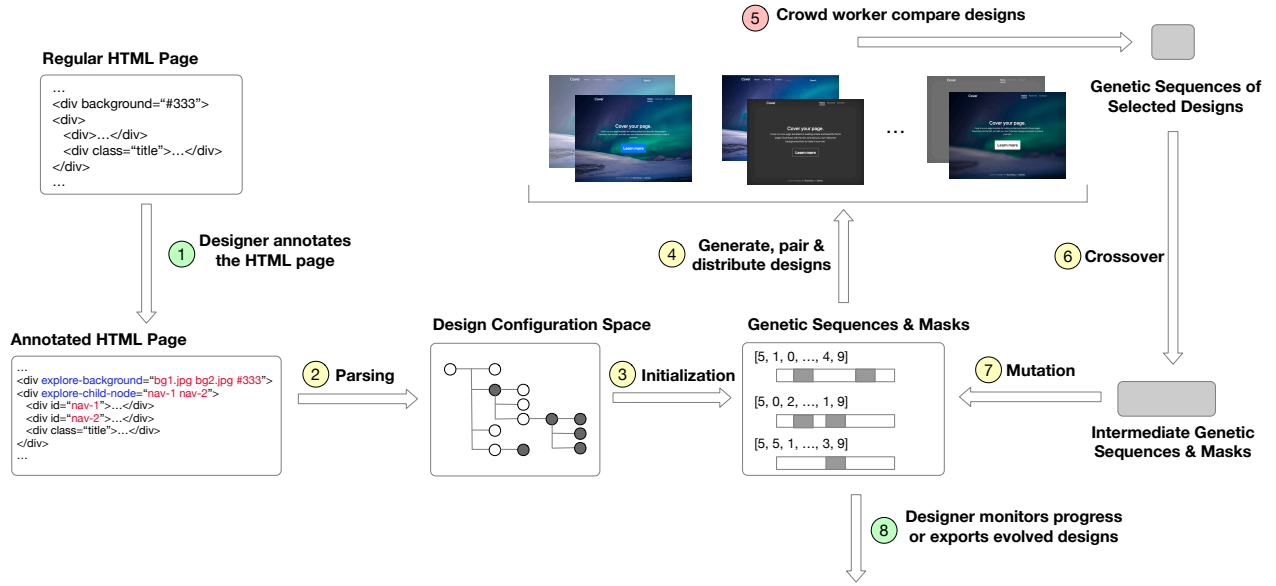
5 Crowd worker compare designs

Regular HTML Page

…
<div background="#333">
<div>
<div>…</div>
<div class="title">…</div>
</div>
…

Cover

Cover your page.

Learn more

Cover your page.

Learn more

…

Cover your page.

Learn more

Genetic Sequences of Selected Designs

1 Designer annotates the HTML page

4 Generate, pair & distribute designs

6 Crossover

Annotated HTML Page

…
<div explore-background="bg1.jpg bg2.jpg #333">
<div explore-child-node="nav-1 nav-2">
<div id="nav-1">…</div>
<div id="nav-2">…</div>
<div class="title">…</div>
</div>
…

2 Parsing

Design Configuration Space

3 Initialization

Genetic Sequences & Masks

[5, 1, 0, …, 4, 9]

[5, 0, 2, …, 1, 9]

[5, 5, 1, …, 3, 9]

7 Mutation

Intermediate Genetic Sequences & Masks

8 Designer monitors progress or exports evolved designs